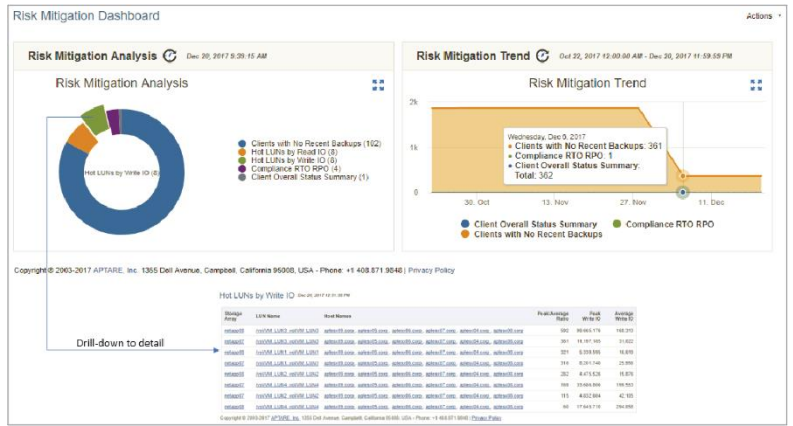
Risk Mitigation Dashboard

Actions

Risk Mitigation Analysis Dec 20, 2017 9:39:15 AM

Risk Mitigation Analysis

Hot LUNs by Write IO (8)

Clients with No Recent Backups (102)
Hot LUNs by Read IO (8)
Hot LUNs by Write IO (8)
Compliance RTO RPO (4)
Client Overall Status Summary (1)

Risk Mitigation Trend Oct 22, 2017 12:00:00 AM - Dec 20, 2017 11:59:59 PM

Risk Mitigation Trend

2k
1k
0

Wednesday, Dec 6, 2017
Clients with No Recent Backups: 361
Compliance RTO RPO: 1
Client Overall Status Summary: Total: 362

30. Oct
13. Nov
27. Nov
11. Dec

Client Overall Status Summary
Compliance RTO RPO
Clients with No Recent Backups

Copyright © 2003-2017 APTARE, Inc. 1355 Dell Avenue, Campbell, California 95008, USA - Phone: +1 408.871.9848 | Privacy Policy

Hot LUNs by Write IO Dec 20, 2017 12:31:38 PM

| Storage Array | LUN Name | Host Names | Peak/Average Ratio | Peak Write IO | Average Write IO |
|---|---|---|---|---|---|
| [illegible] | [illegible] | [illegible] | 590 | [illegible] | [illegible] |
| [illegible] | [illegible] | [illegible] | 361 | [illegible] | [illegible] |
| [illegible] | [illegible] | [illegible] | 321 | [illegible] | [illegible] |
| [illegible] | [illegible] | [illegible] | 316 | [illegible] | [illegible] |
| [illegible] | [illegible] | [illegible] | 282 | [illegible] | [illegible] |
| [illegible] | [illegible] | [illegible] | 209 | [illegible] | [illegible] |
| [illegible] | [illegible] | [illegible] | 113 | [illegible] | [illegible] |
| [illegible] | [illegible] | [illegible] | 60 | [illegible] | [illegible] |

Drill-down to detail

Copyright © 2003-2017 APTARE, Inc. 1355 Dell Avenue, Campbell, California 95008, USA - Phone: +1 408.871.9848 | Privacy Policy